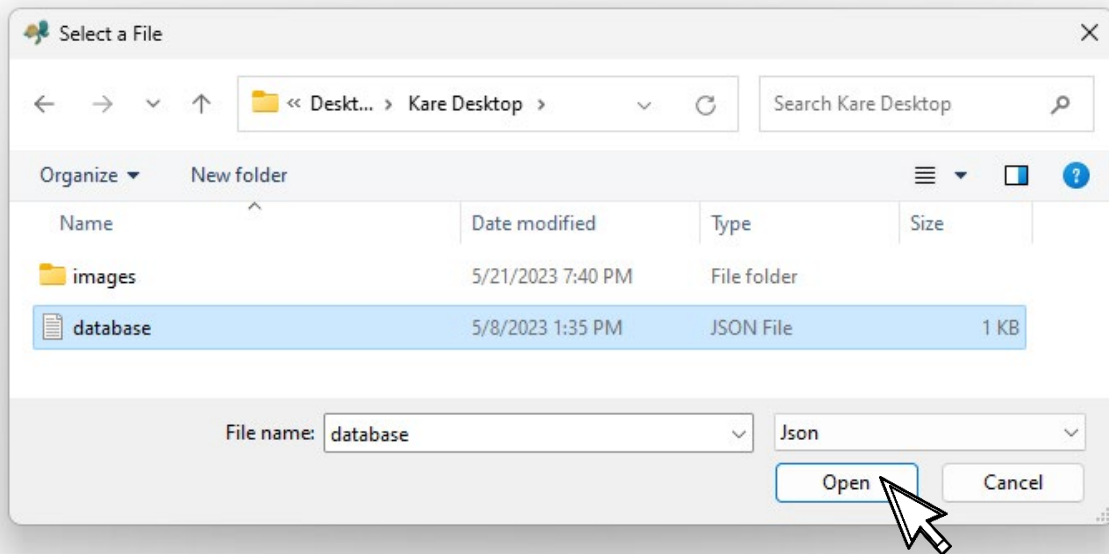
Select a File

« Deskt... › Kare Desktop ›

Search Kare Desktop

Organize ▾ New folder

| Name | Date modified | Type | Size |
|---|---|---|---|
| images | 5/21/2023 7:40 PM | File folder | |
| database | 5/8/2023 1:35 PM | JSON File | 1 KB |

File name: database

Json

Open Cancel